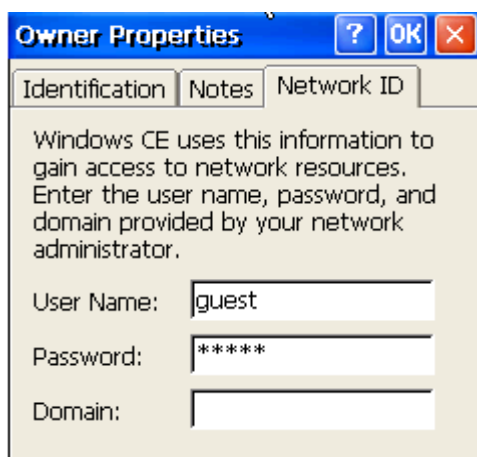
Owner Properties ? OK ×

Identification | Notes | Network ID

Windows CE uses this information to gain access to network resources. Enter the user name, password, and domain provided by your network administrator.

User Name: guest

Password: *****

Domain: